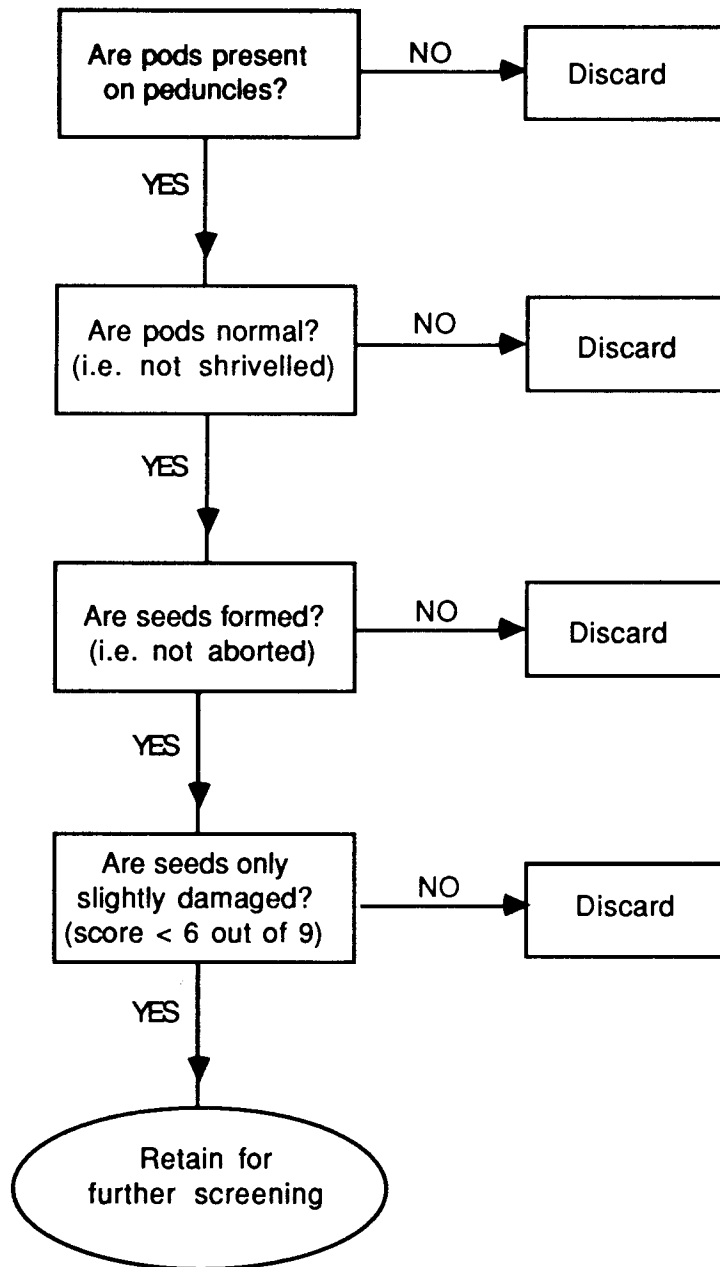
Are pods present on peduncles?

NO

Discard

YES

Are pods normal? (i.e. not shrivelled)

NO

Discard

YES

Are seeds formed? (i.e. not aborted)

NO

Discard

YES

Are seeds only slightly damaged? (score < 6 out of 9)

NO

Discard

YES

Retain for further screening